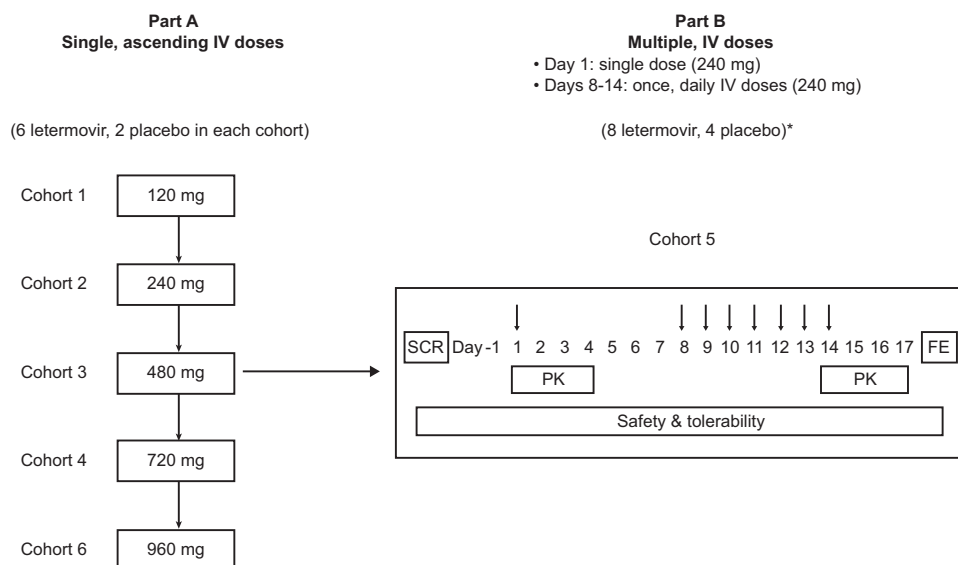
Part A
Single, ascending IV doses

(6 letermovir, 2 placebo in each cohort)

Cohort 1 120 mg

Cohort 2 240 mg

Cohort 3 480 mg

Cohort 4 720 mg

Cohort 6 960 mg

Part B
Multiple, IV doses
• Day 1: single dose (240 mg)
• Days 8-14: once, daily IV doses (240 mg)

(8 letermovir, 4 placebo)*

Cohort 5

SCR Day -1 1 2 3 4 5 6 7 8 9 10 11 12 13 14 15 16 17 FE

PK

PK

Safety & tolerability